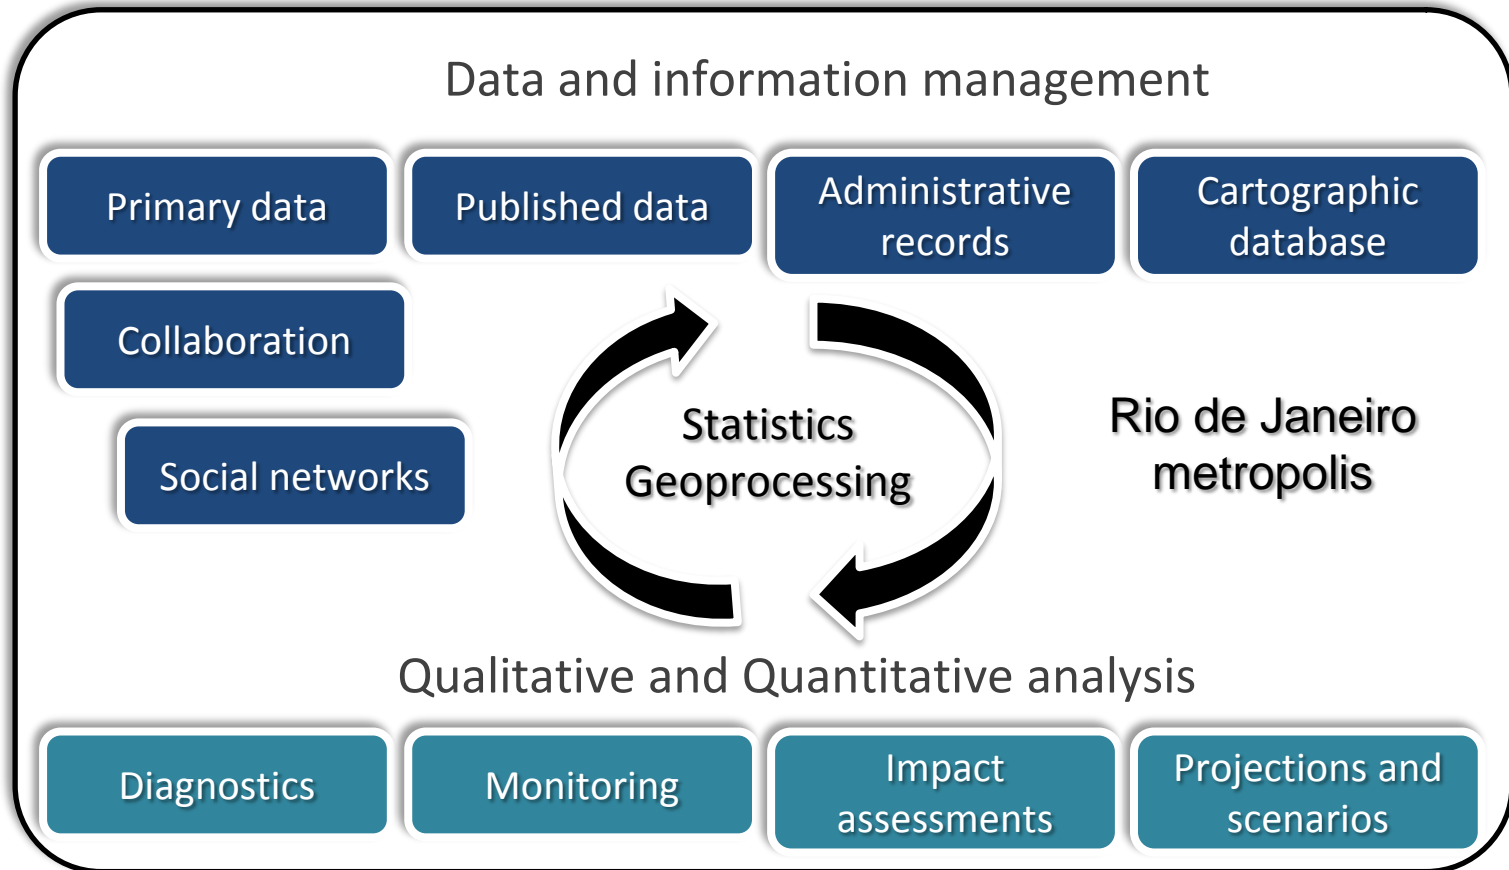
Data and information management

Primary data

Published data

Administrative records

Cartographic database

Collaboration

Social networks

Statistics
Geoprocessing

Rio de Janeiro metropolis

Qualitative and Quantitative analysis

Diagnostics

Monitoring

Impact assessments

Projections and scenarios